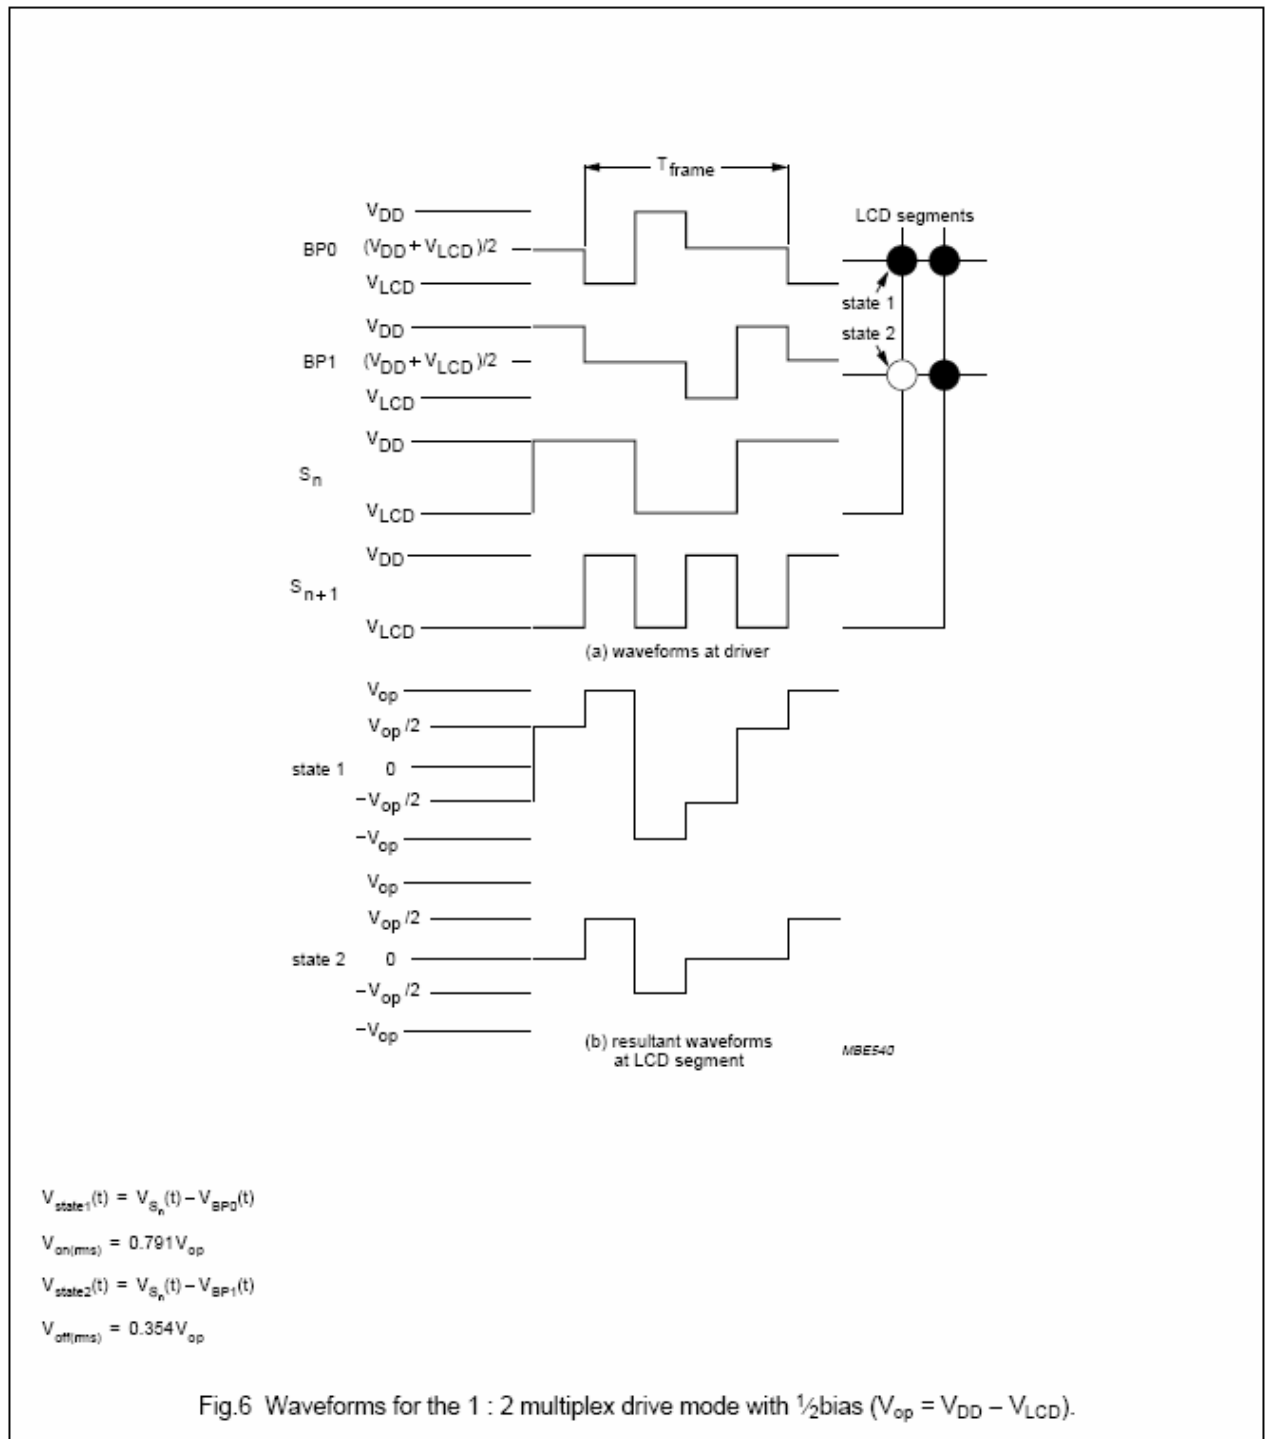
$T_{frame}$

LCD segments

BP0

$V_{DD}$

$(V_{DD}+V_{LCD})/2$

$V_{LCD}$

state 1

state 2

BP1

$V_{DD}$

$(V_{DD}+V_{LCD})/2$

$V_{LCD}$

$S_n$

$V_{DD}$

$V_{LCD}$

$S_{n+1}$

$V_{DD}$

$V_{LCD}$

(a) waveforms at driver

state 1

$V_{op}$

$V_{op}/2$

0

$-V_{op}/2$

$-V_{op}$

state 2

$V_{op}$

$V_{op}/2$

0

$-V_{op}/2$

$-V_{op}$

(b) resultant waveforms at LCD segment

MBE540

$V_{state1}(t) = V_{S_n}(t) - V_{BP0}(t)$

$V_{on(rms)} = 0.791V_{op}$

$V_{state2}(t) = V_{S_n}(t) - V_{BP1}(t)$

$V_{off(rms)} = 0.354V_{op}$

Fig.6 Waveforms for the 1 : 2 multiplex drive mode with ½bias ($V_{op} = V_{DD} - V_{LCD}$).